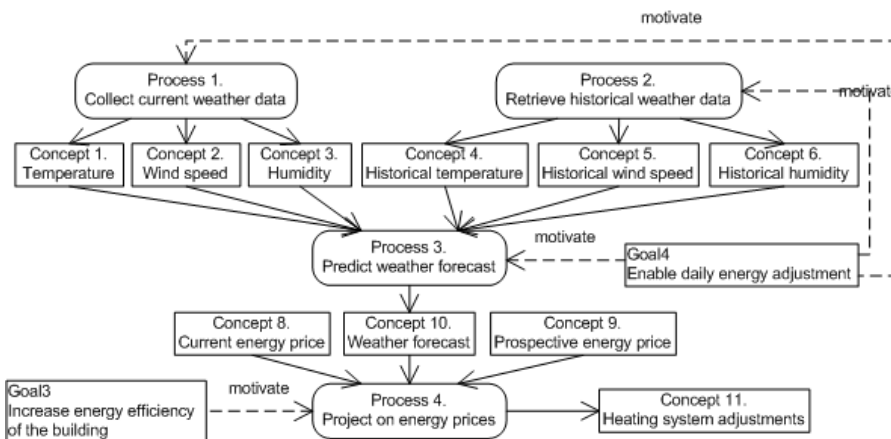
motivate

Process 1.
Collect current weather data

Process 2.
Retrieve historical weather data

motivat

Concept 1.
Temperature

Concept 2.
Wind speed

Concept 3.
Humidity

Concept 4.
Historical temperature

Concept 5.
Historical wind speed

Concept 6.
Historical humidity

motivate

Process 3.
Predict weather forecast

Goal4
Enable daily energy adjustment

Concept 8.
Current energy price

Concept 10.
Weather forecast

Concept 9.
Prospective energy price

Goal3
Increase energy efficiency of the building

motivate

Process 4.
Project on energy prices

Concept 11.
Heating system adjustments